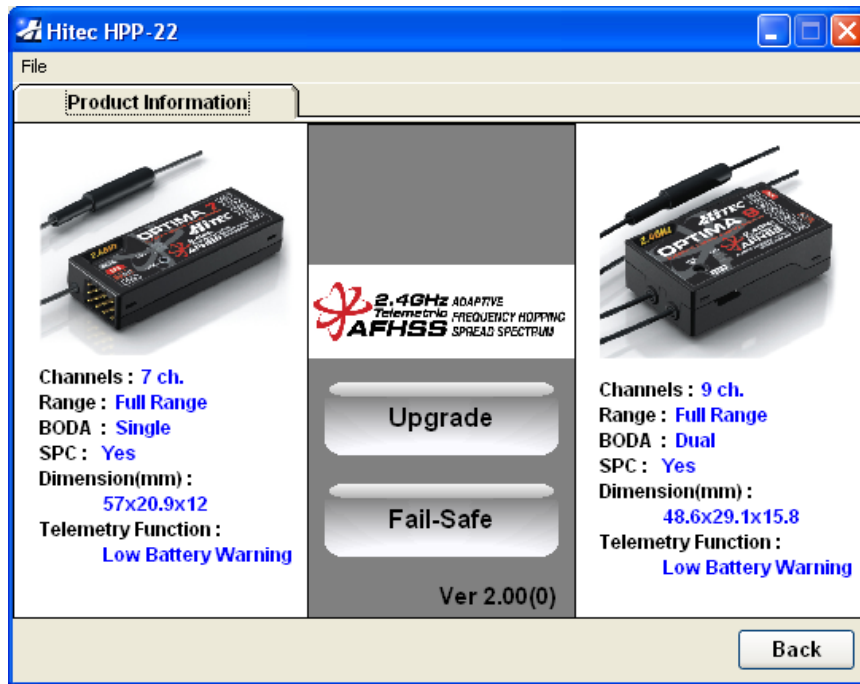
Hitec HPP-22

File

Product Information

OPTIMA 7 Hitec 2.4GHz

Channels : 7 ch.
Range : Full Range
BODA : Single
SPC : Yes
Dimension(mm) :
57x20.9x12
Telemetry Function :
Low Battery Warning

2.4GHz Telemetric AFHSS ADAPTIVE FREQUENCY HOPPING SPREAD SPECTRUM

Upgrade

Fail-Safe

Ver 2.00(0)

OPTIMA 9 Hitec 2.4GHz

Channels : 9 ch.
Range : Full Range
BODA : Dual
SPC : Yes
Dimension(mm) :
48.6x29.1x15.8
Telemetry Function :
Low Battery Warning

Back